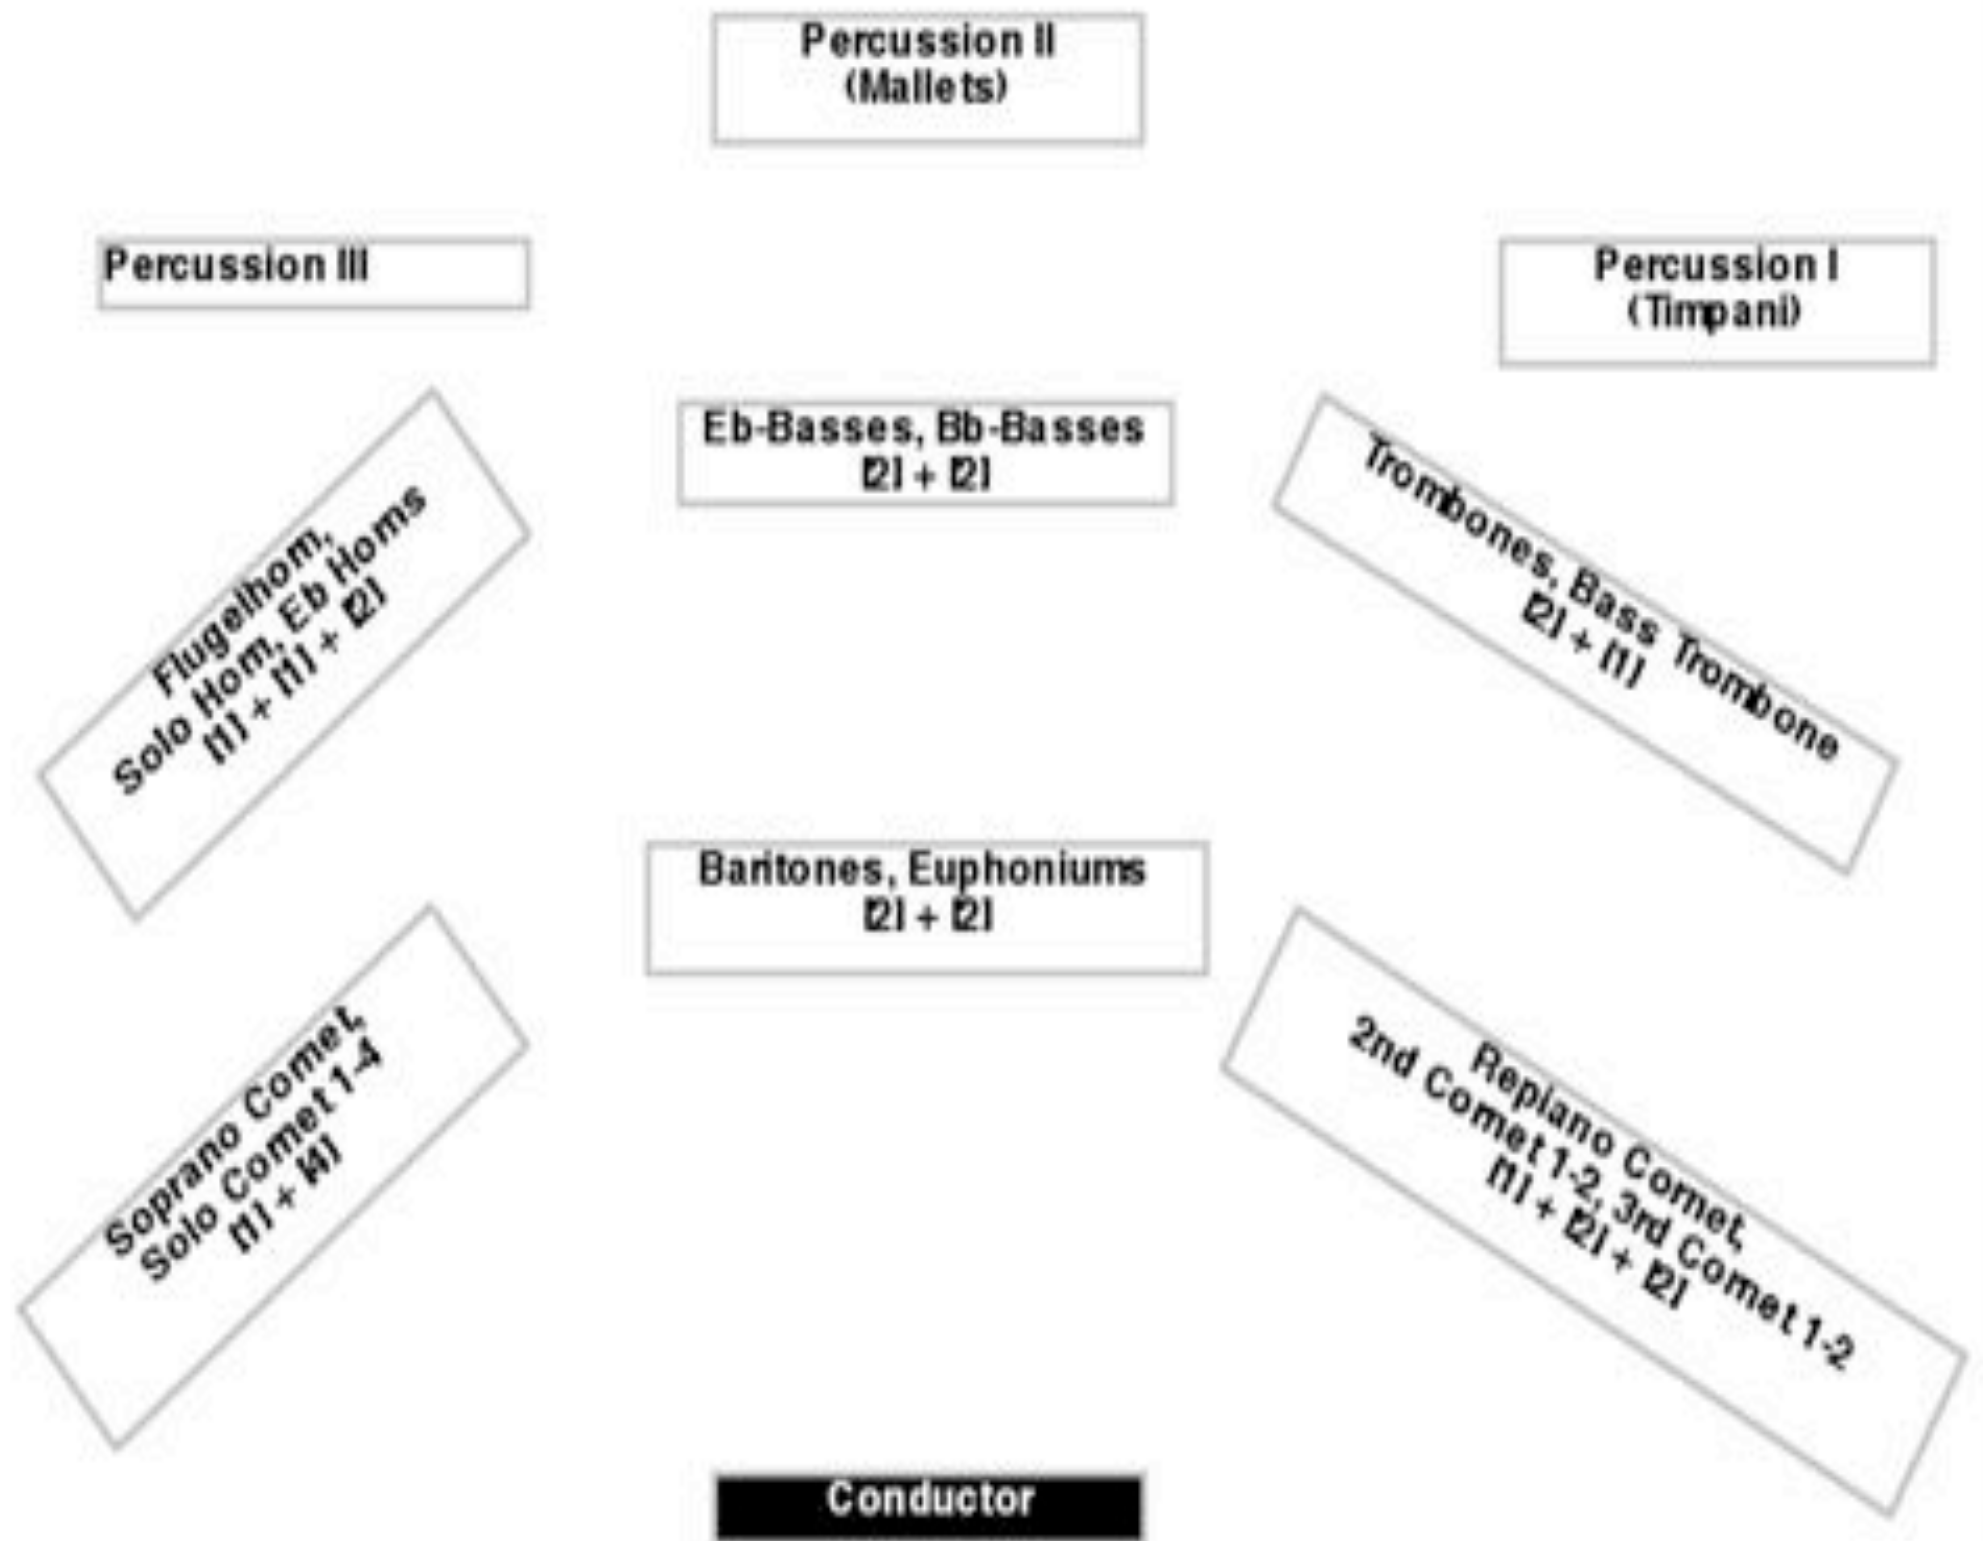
Percussion II
(Mallets)

Percussion III

Percussion I
(Timpani)

Flugelhorn,
Solo Horn, Eb Horns
[1] + [1] + [2]

Eb-Basses, Bb-Basses
[2] + [2]

Trombones, Bass Trombone
[2] + [1]

Baritones, Euphoniums
[2] + [2]

Soprano Cornet,
Solo Cornet 1-4
[1] + [4]

Repiano Cornet,
2nd Cornet 1-2, 3rd Cornet 1-2
[1] + [2] + [2]

Conductor